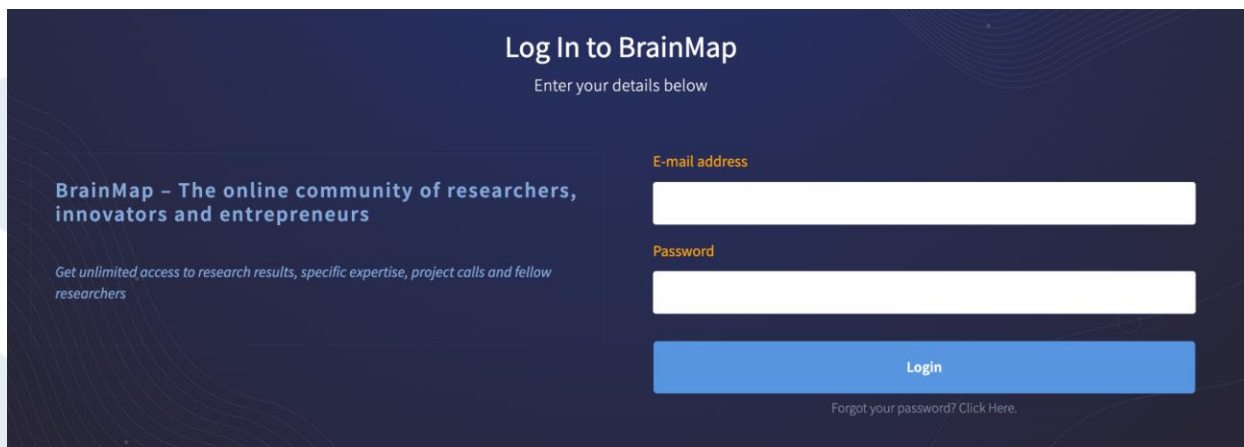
Log In to BrainMap

Enter your details below

BrainMap – The online community of researchers, innovators and entrepreneurs

Get unlimited access to research results, specific expertise, project calls and fellow researchers

E-mail address

Password

Login

Forgot your password? Click Here.